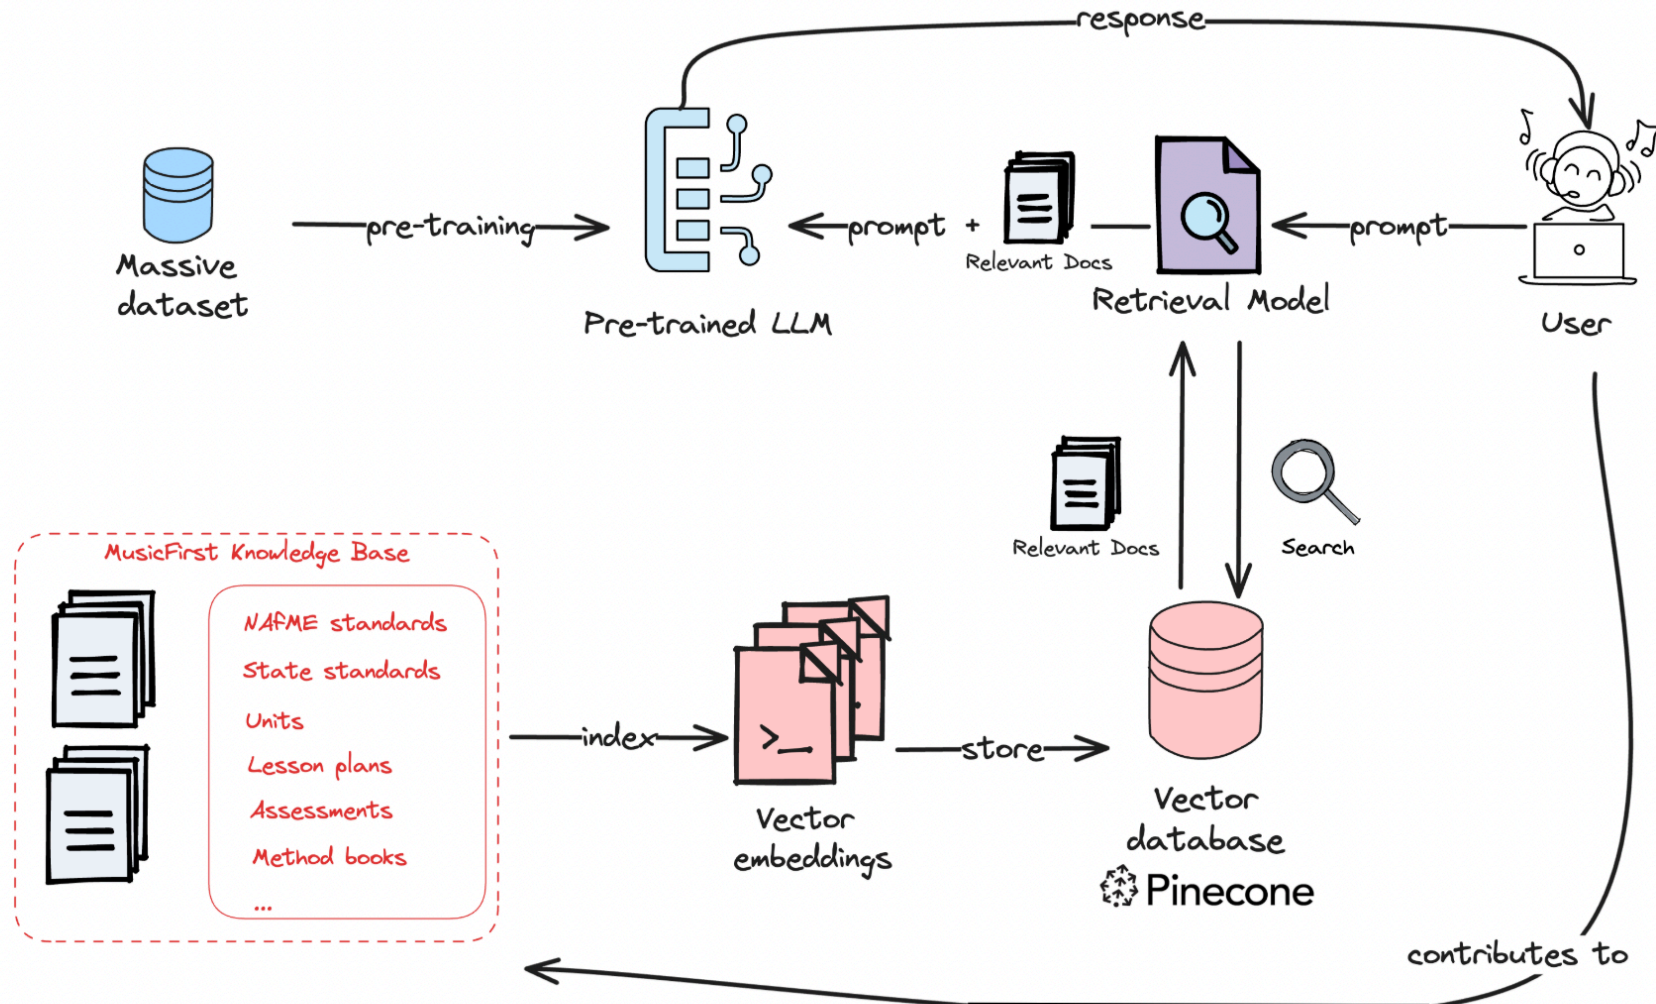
response

Massive dataset

pre-training

Pre-trained LLM

prompt +

Relevant Docs

Retrieval Model

prompt

User

Relevant Docs

Search

MusicFirst Knowledge Base

NAfME standards

State standards

Units

Lesson plans

Assessments

Method books

...

index

$>\_$

Vector embeddings

store

Vector database

Pinecone

contributes to